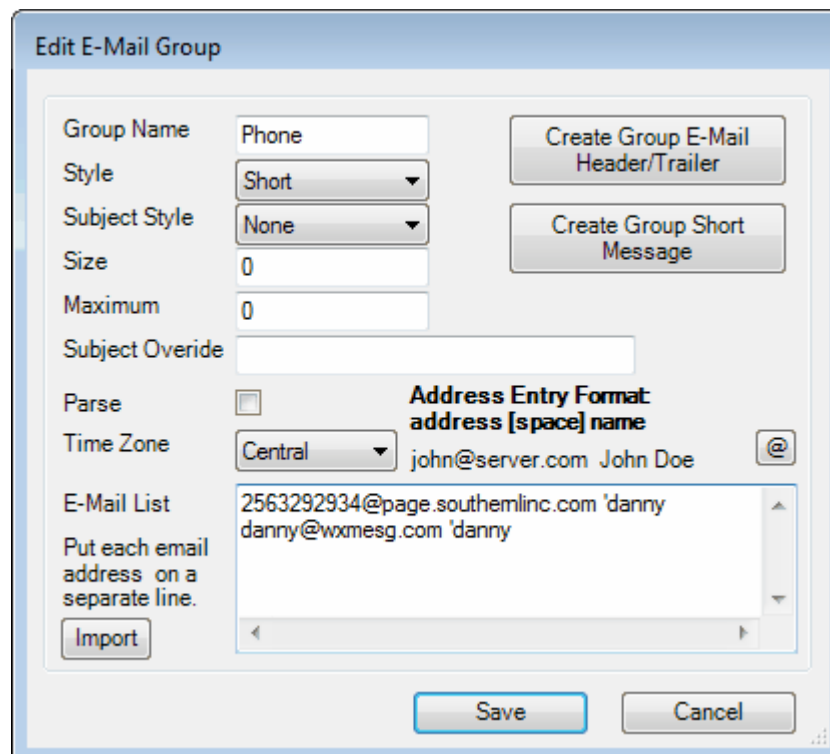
Edit E-Mail Group

Group Name Phone

Style Short

Subject Style None

Size 0

Maximum 0

Subject Overide

Parse

Time Zone Central

Create Group E-Mail Header/Trailer

Create Group Short Message

Address Entry Format: address [space] name

john@server.com John Doe

@

E-Mail List

Put each email address on a separate line.

Import

2563292934@page.southernlinc.com 'danny
danny@wxmesg.com 'danny

Save

Cancel